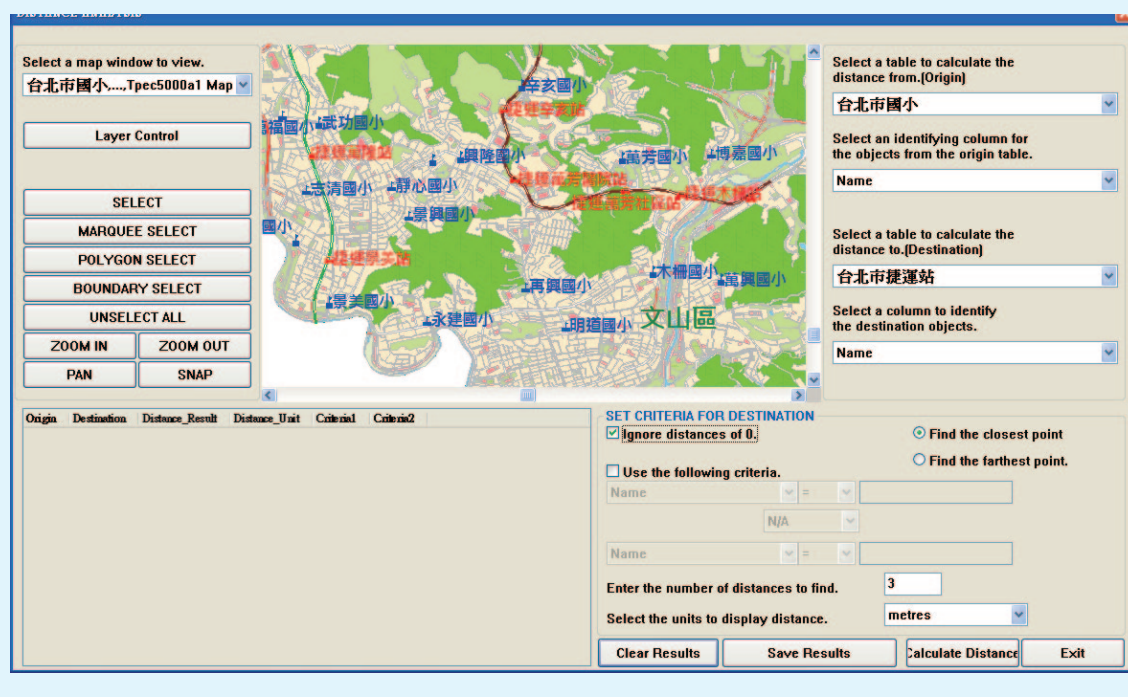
Select a map window to view.
台北市國小....,Tpec5000a1 Map

Layer Control

SELECT
MARQUEE SELECT
POLYGON SELECT
BOUNDARY SELECT
UNSELECT ALL
ZOOM IN
ZOOM OUT
PAN
SNAP

辛亥國小
捷運辛亥站
福國小
武功國小
捷運萬隆站
興隆國小
萬芳國小
博嘉國小
志清國小
靜心國小
捷運萬芳醫院站
捷運萬芳社區站
捷運木柵站
景興國小
國小
捷運景美站
木柵國小
萬興國小
景美國小
再興國小
永建國小
明道國小
文山區

Select a table to calculate the distance from.(Origin)
台北市國小
Select an identifying column for the objects from the origin table.
Name
Select a table to calculate the distance to.(Destination)
台北市捷運站
Select a column to identify the destination objects.
Name

| Origin | Destination | Distance_Result | Distance_Unit | Criteria1 | Criteria2 |
|---|---|---|---|---|---|

SET CRITERIA FOR DESTINATION
Ignore distances of 0.
Find the closest point
Find the farthest point.
Use the following criteria.
Name
=
N/A
Name
=
Enter the number of distances to find.
3
Select the units to display distance.
metres

Clear Results
Save Results
Calculate Distance
Exit